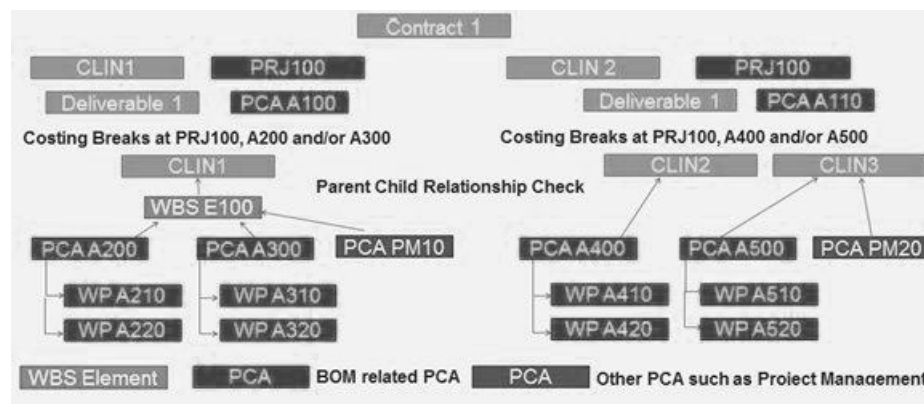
Contract 1

CLIN1
PRJ100
Deliverable 1
PCA A100

CLIN 2
PRJ100
Deliverable 1
PCA A110

Costing Breaks at PRJ100, A200 and/or A300

Costing Breaks at PRJ100, A400 and/or A500

CLIN1
Parent Child Relationship Check
WBS E100
PCA A200
PCA A300
PCA PM10
WP A210
WP A220
WP A310
WP A320

CLIN2
CLIN3
PCA A400
PCA A500
PCA PM20
WP A410
WP A420
WP A510
WP A520

WBS Element
PCA
BOM related PCA
PCA
Other PCA such as Project Management